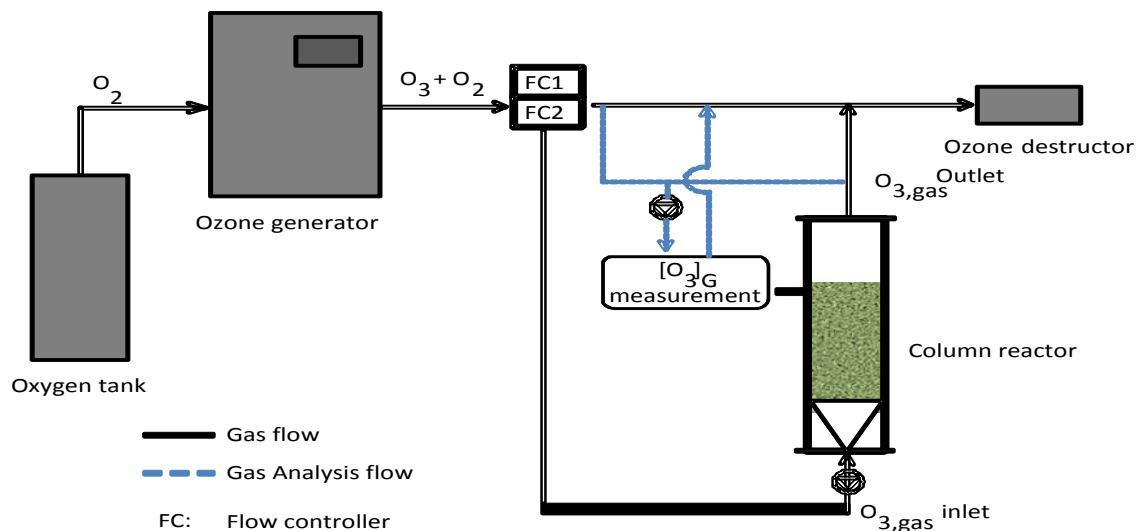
$O_2$

Ozone generator

$O_3 + O_2$

FC1

FC2

Ozone destructor

$O_{3,gas}$ Outlet

$[O_3]_G$ measurement

Column reactor

Oxygen tank

Gas flow

Gas Analysis flow

FC: Flow controller

$O_{3,gas}$ inlet